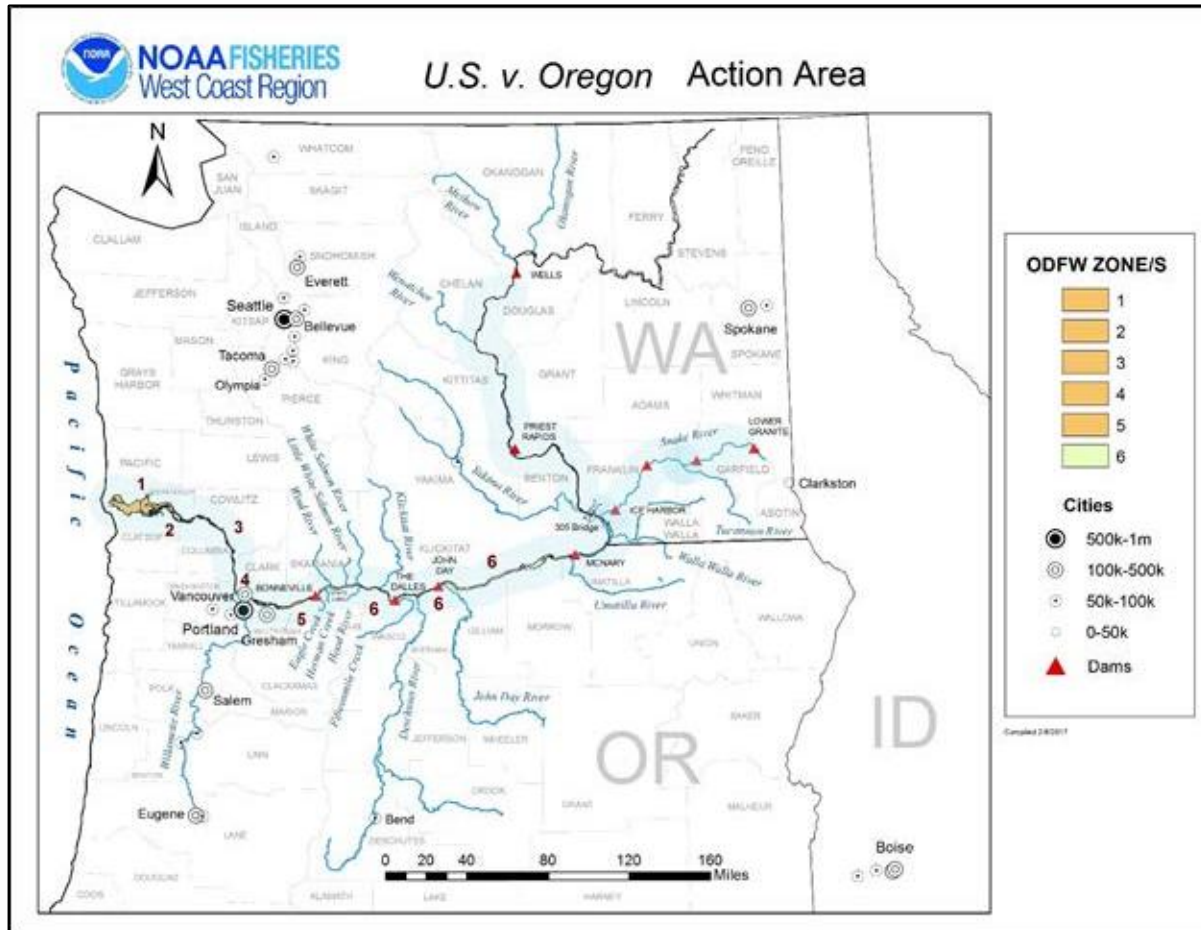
NOAA FISHERIES
West Coast Region

U.S. v. Oregon Action Area

N

WHATCOM
SAN JUAN
SKAGIT
OKANOGAN
PEND OREILLE
Methow River
Okanogan River
FERRY
STEVENS
CLALLAM
ISLAND
SNOHOMISH
Everett
CHELAN
WELLS
JEFFERSON
Seattle
KITSAP
Bellevue
Wenatchee River
DOUGLAS
LINCOLN
Spokane
MASON
Tacoma
KING
WA
SPOKANE
GRAYS HARBOR
Olympia
PIERCE
KITTITAS
GRANT
ADAMS
WHITMAN
THURSTON
PRIEST RAPIDS
LOWER GRANITE
Snake River
LEWIS
White Salmon River
Little White Salmon River
Wind River
YAKIMA
Yakima River
BENTON
FRANKLIN
GARFIELD
Clarkston
PACIFIC
Pacific Ocean
1
COWLITZ
2
3
Klickitat River
KLICKITAT
JOHN DAY
305 Bridge
ICE HARBOR
WALLA WALLA
ASOTIN
Tucannon River
CLATSOP
COLUMBIA
CLARK
SKAMANIA
THE DALLES
6
MCNARY
Walla Walla River
4
BONNEVILLE
Vancouver
Portland
Gresham
5
6
6
UMATILLA
Umatilla River
TILLAMOOK
Eagle Creek
Herman Creek
Hood River
Fifteenmile Creek
GILLIAM
MORROW
UNION
WALLOWA
YAMHILL
CLACKAMAS
POLK
Salem
MARION
Deschutes River
John Day River
LINCOLN
Willamette River
BENTON
LINN
JEFFERSON
WHEELER
BAKER
OR
ID
CROOK
GRANT
Eugene
LANE
Bend
DESCHUTES
MALHEUR
DOUGLAS
COOS
KLAMATH
LAKE
HARNEY
Boise

0 20 40 80 120 160 Miles

ODFW ZONE/S
1
2
3
4
5
6

Cities
500k-1m
100k-500k
50k-100k
0-50k
Dams

Compiled 2/8/2017